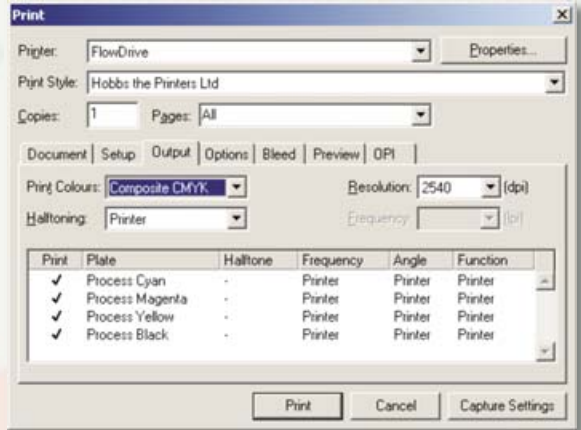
Print

Printer: FlowDrive
Properties...

Print Style: Hobbs the Printers Ltd

Copies: 1
Pages: All

Document | Setup | Output | Options | Bleed | Preview | OPI

Print Colours: Composite CMYK
Resolution: 2540 (dpi)

Halftoning: Printer
Frequency: (lpi)

| Print | Plate | Halftone | Frequency | Angle | Function |
|---|---|---|---|---|---|
| ✓ | Process Cyan | - | Printer | Printer | Printer |
| ✓ | Process Magenta | - | Printer | Printer | Printer |
| ✓ | Process Yellow | - | Printer | Printer | Printer |
| ✓ | Process Black | - | Printer | Printer | Printer |

Print
Cancel
Capture Settings